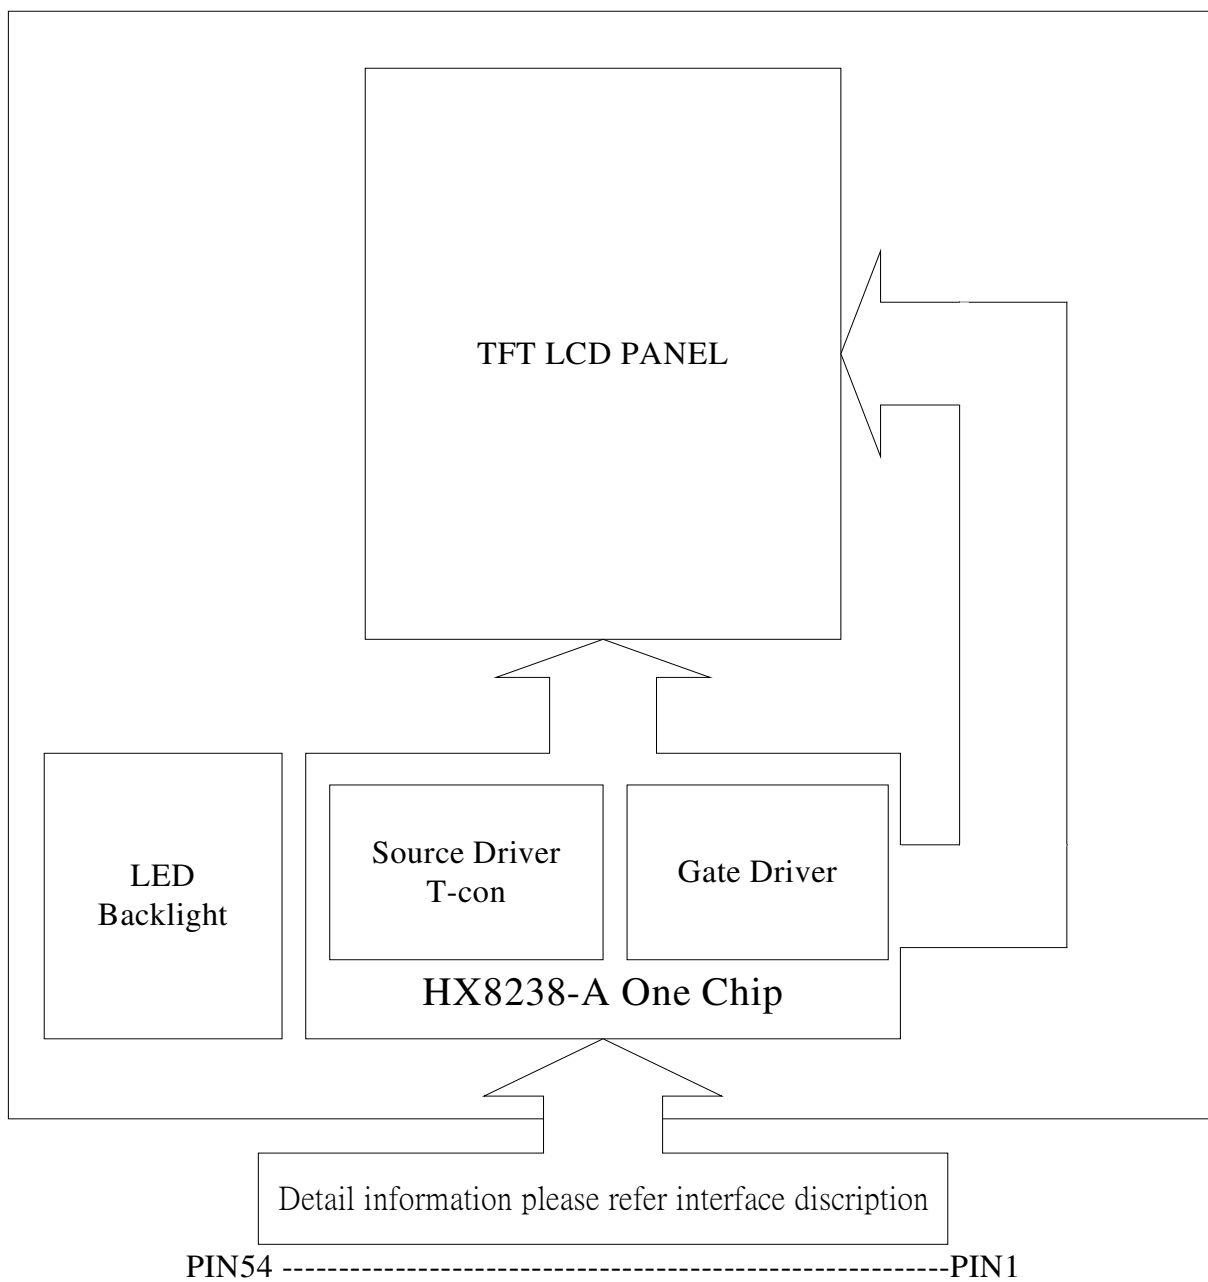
TFT LCD PANEL

LED Backlight

Source Driver T-con

Gate Driver

HX8238-A One Chip

Detail information please refer interface discription

PIN54 ------------------------------------------------------------PIN1